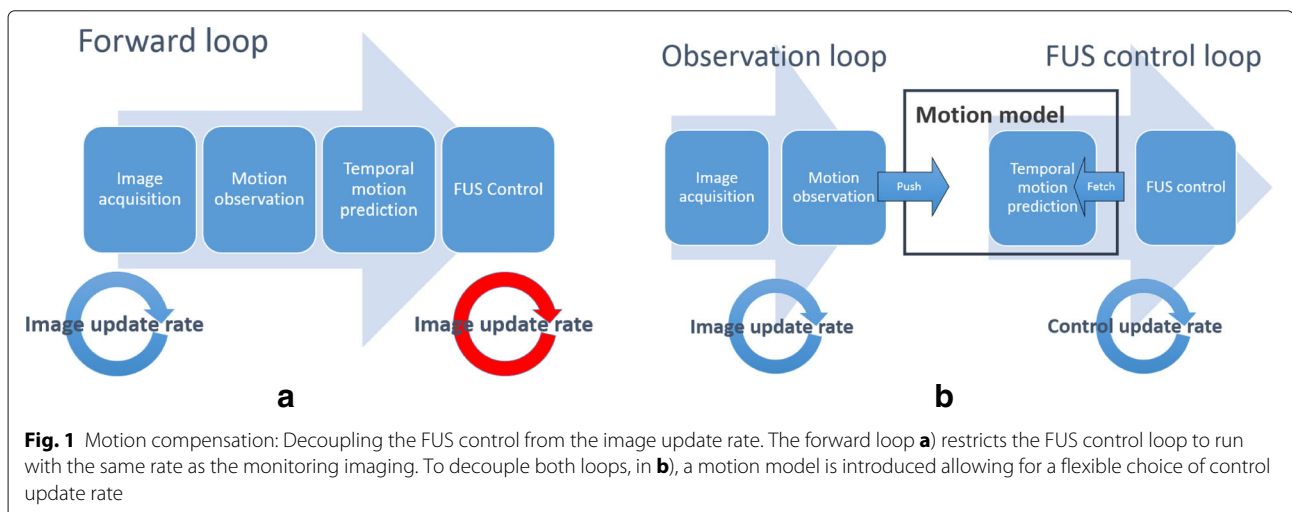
Forward loop

Image acquisition

Motion observation

Temporal motion prediction

FUS Control

Image update rate

Image update rate

a

Observation loop

FUS control loop

Motion model

Image acquisition

Motion observation

Push

Temporal motion prediction

Fetch

FUS control

Image update rate

Control update rate

b

**Fig. 1** Motion compensation: Decoupling the FUS control from the image update rate. The forward loop **a**) restricts the FUS control loop to run with the same rate as the monitoring imaging. To decouple both loops, in **b**), a motion model is introduced allowing for a flexible choice of control update rate